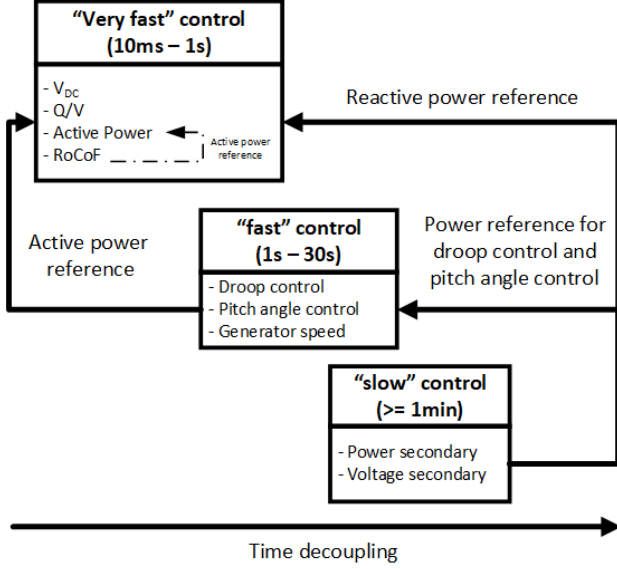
"Very fast" control
(10ms – 1s)

- $V_{DC}$
- Q/V
- Active Power
- RoCoF

Active power reference

Reactive power reference

"fast" control
(1s – 30s)

- Droop control
- Pitch angle control
- Generator speed

Active power reference

Power reference for droop control and pitch angle control

"slow" control
(>= 1min)

- Power secondary
- Voltage secondary

Time decoupling